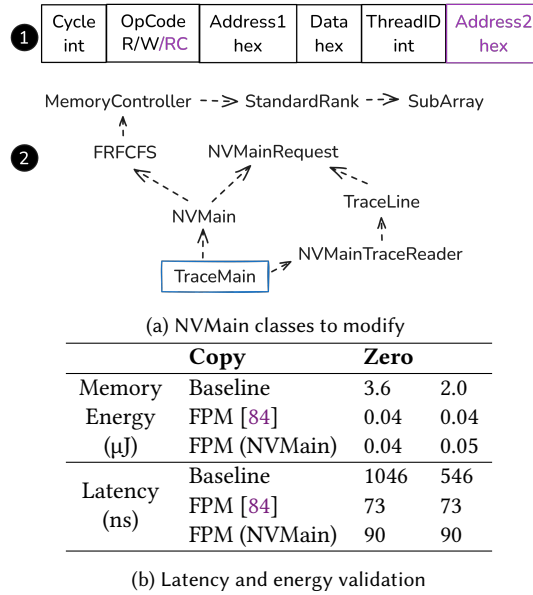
1

| Cycle int | OpCode R/W/RC | Address1 hex | Data hex | ThreadID int | Address2 hex |
|---|---|---|---|---|---|

MemoryController StandardRank SubArray

2

FRFCFS NVMainRequest

TraceLine

NVMain

TraceMain NVMainTraceReader

(a) NVMain classes to modify

| | | Copy | Zero |
|---|---|---|---|
| Memory Energy (μJ) | Baseline | 3.6 | 2.0 |
| | FPM [84] | 0.04 | 0.04 |
| | FPM (NVMain) | 0.04 | 0.05 |
| Latency (ns) | Baseline | 1046 | 546 |
| | FPM [84] | 73 | 73 |
| | FPM (NVMain) | 90 | 90 |

(b) Latency and energy validation